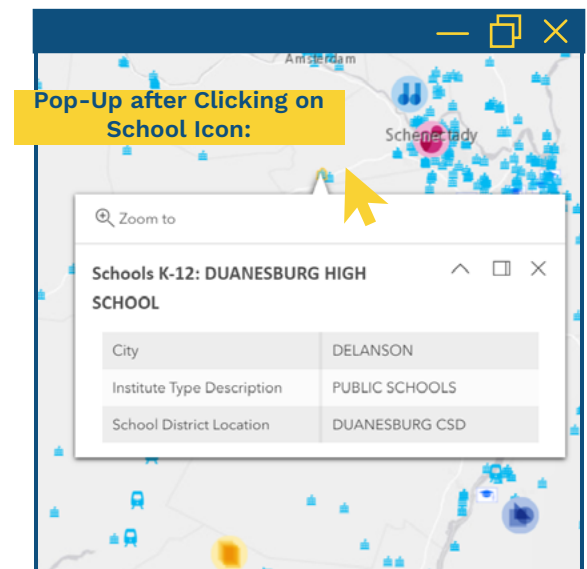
Amsterdam

Pop-Up after Clicking on School Icon:

Schenectady

Zoom to

Schools K-12: DUANESBURG HIGH SCHOOL

| City | DELANSON |
|---|---|
| Institute Type Description | PUBLIC SCHOOLS |
| School District Location | DUANESBURG CSD |